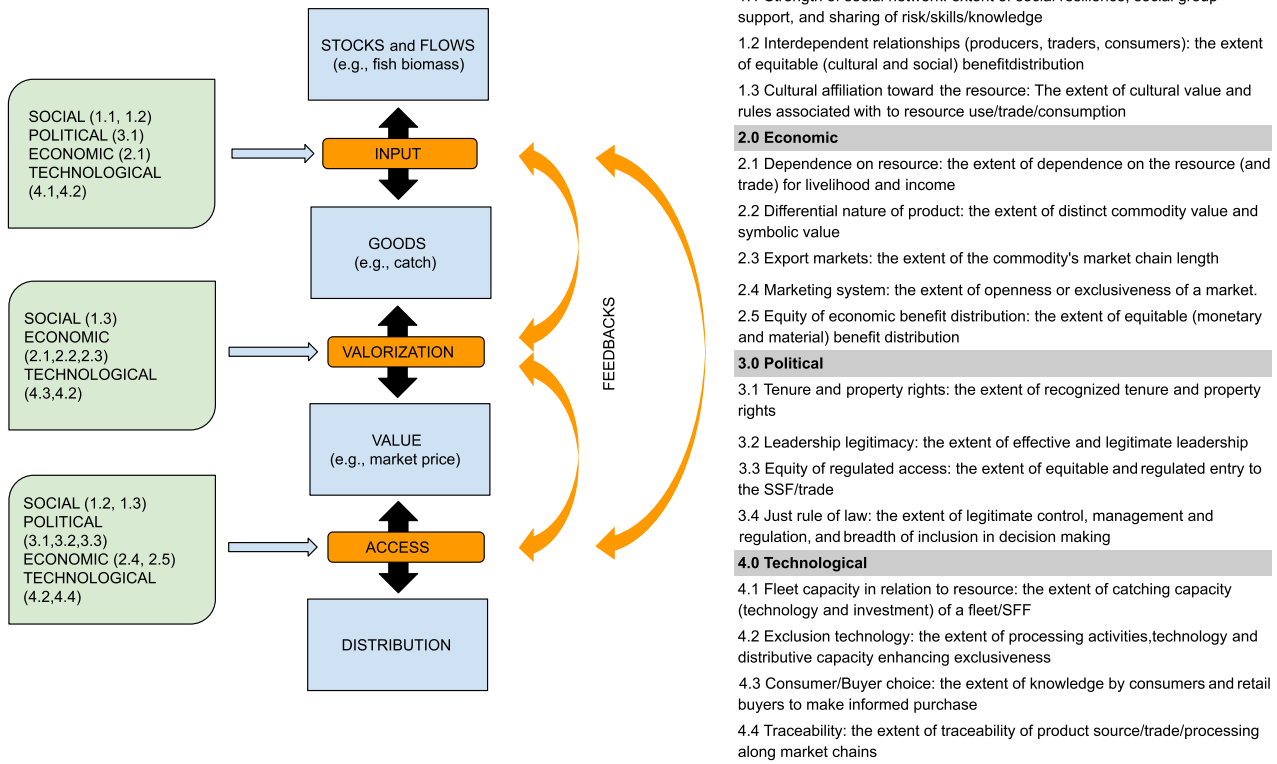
SOCIAL (1.1, 1.2)
POLITICAL (3.1)
ECONOMIC (2.1)
TECHNOLOGICAL (4.1,4.2)

SOCIAL (1.3)
ECONOMIC (2.1,2.2,2.3)
TECHNOLOGICAL (4.3,4.2)

SOCIAL (1.2, 1.3)
POLITICAL (3.1,3.2,3.3)
ECONOMIC (2.4, 2.5)
TECHNOLOGICAL (4.2,4.4)

STOCKS and FLOWS (e.g., fish biomass)

INPUT

GOODS (e.g., catch)

VALORIZATION

VALUE (e.g., market price)

ACCESS

DISTRIBUTION

FEEDBACKS

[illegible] support, and sharing of risk/skills/knowledge

1.2 Interdependent relationships (producers, traders, consumers): the extent of equitable (cultural and social) benefitdistribution

1.3 Cultural affiliation toward the resource: The extent of cultural value and rules associated with to resource use/trade/consumption

2.0 Economic

2.1 Dependence on resource: the extent of dependence on the resource (and trade) for livelihood and income

2.2 Differential nature of product: the extent of distinct commodity value and symbolic value

2.3 Export markets: the extent of the commodity's market chain length

2.4 Marketing system: the extent of openness or exclusiveness of a market.

2.5 Equity of economic benefit distribution: the extent of equitable (monetary and material) benefit distribution

3.0 Political

3.1 Tenure and property rights: the extent of recognized tenure and property rights

3.2 Leadership legitimacy: the extent of effective and legitimate leadership

3.3 Equity of regulated access: the extent of equitable and regulated entry to the SSF/trade

3.4 Just rule of law: the extent of legitimate control, management and regulation, and breadth of inclusion in decision making

4.0 Technological

4.1 Fleet capacity in relation to resource: the extent of catching capacity (technology and investment) of a fleet/SFF

4.2 Exclusion technology: the extent of processing activities,technology and distributive capacity enhancing exclusiveness

4.3 Consumer/Buyer choice: the extent of knowledge by consumers and retail buyers to make informed purchase

4.4 Traceability: the extent of traceability of product source/trade/processing along market chains